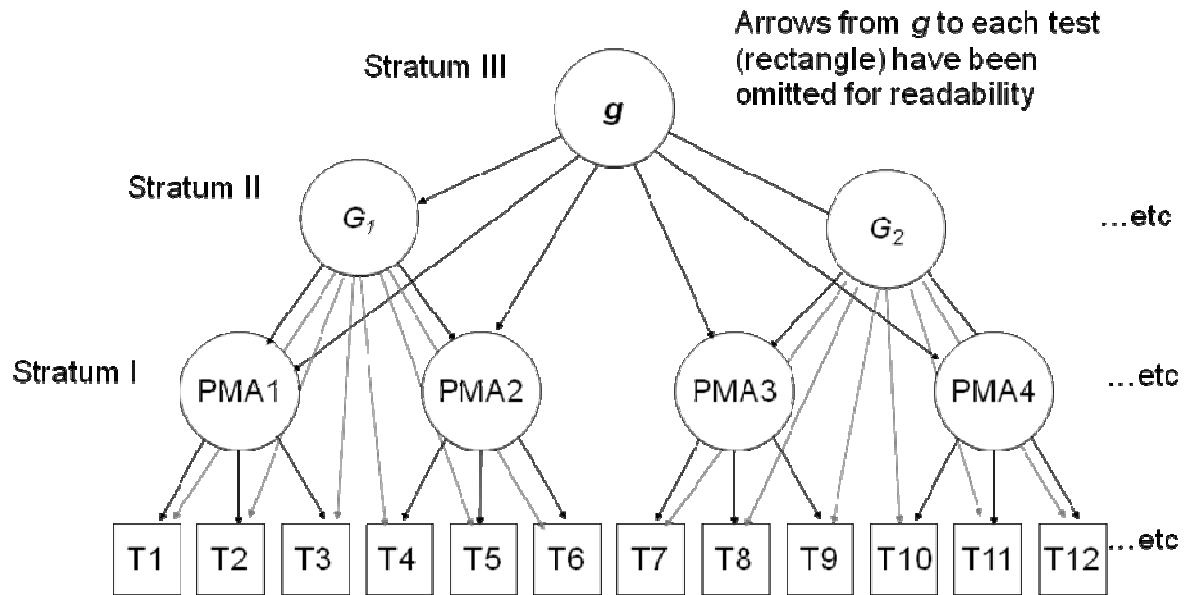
Arrows from $g$ to each test (rectangle) have been omitted for readability

Stratum III

$g$

Stratum II

$G_1$

$G_2$

...etc

Stratum I

PMA1

PMA2

PMA3

PMA4

...etc

T1 T2 T3 T4 T5 T6 T7 T8 T9 T10 T11 T12 ...etc